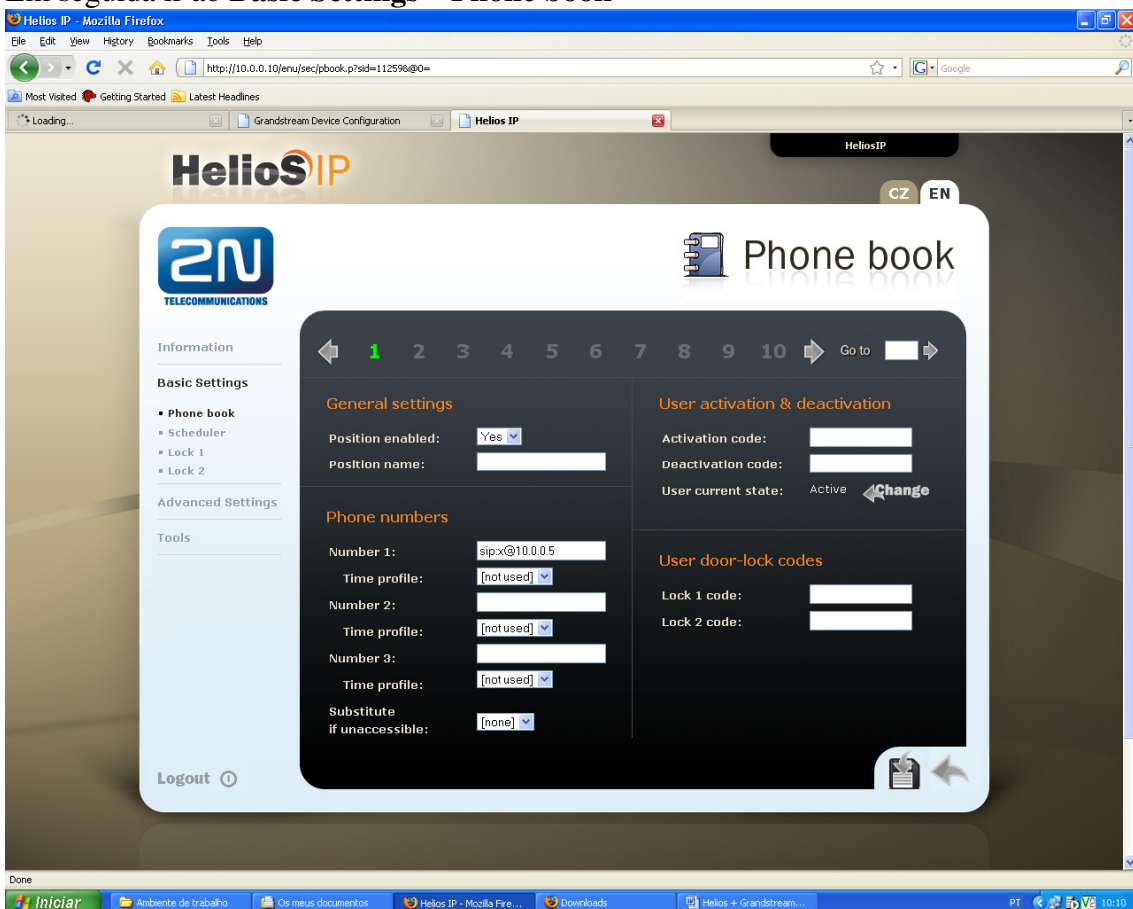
Em seguida ir ao Basic Settings – Phone book

Helios IP - Mozilla Firefox

File Edit View History Bookmarks Tools Help

http://10.0.0.10/enu/sec/pbook.p?sid=112598@0=

Google

Most Visited Getting Started Latest Headlines

Loading... Grandstream Device Configuration Helios IP

HeliosIP

HeliosIP

CZ EN

2N TELECOMMUNICATIONS

Phone book

Information

Basic Settings

▪ Phone book
▪ Scheduler
▪ Lock 1
▪ Lock 2

Advanced Settings

Tools

Logout

1 2 3 4 5 6 7 8 9 10 Go to

General settings

Position enabled: Yes
Position name:

Phone numbers

Number 1: sip:x@10.0.0.5
Time profile: [not used]
Number 2:
Time profile: [not used]
Number 3:
Time profile: [not used]
Substitute if unaccessible: [none]

User activation & deactivation

Activation code:
Deactivation code:
User current state: Active Change

User door-lock codes

Lock 1 code:
Lock 2 code:

Done

Iniciar Ambiente de trabalho Os meus documentos Helios IP - Mozilla Fire... Downloads Helios + Grandstream... PT 10:10